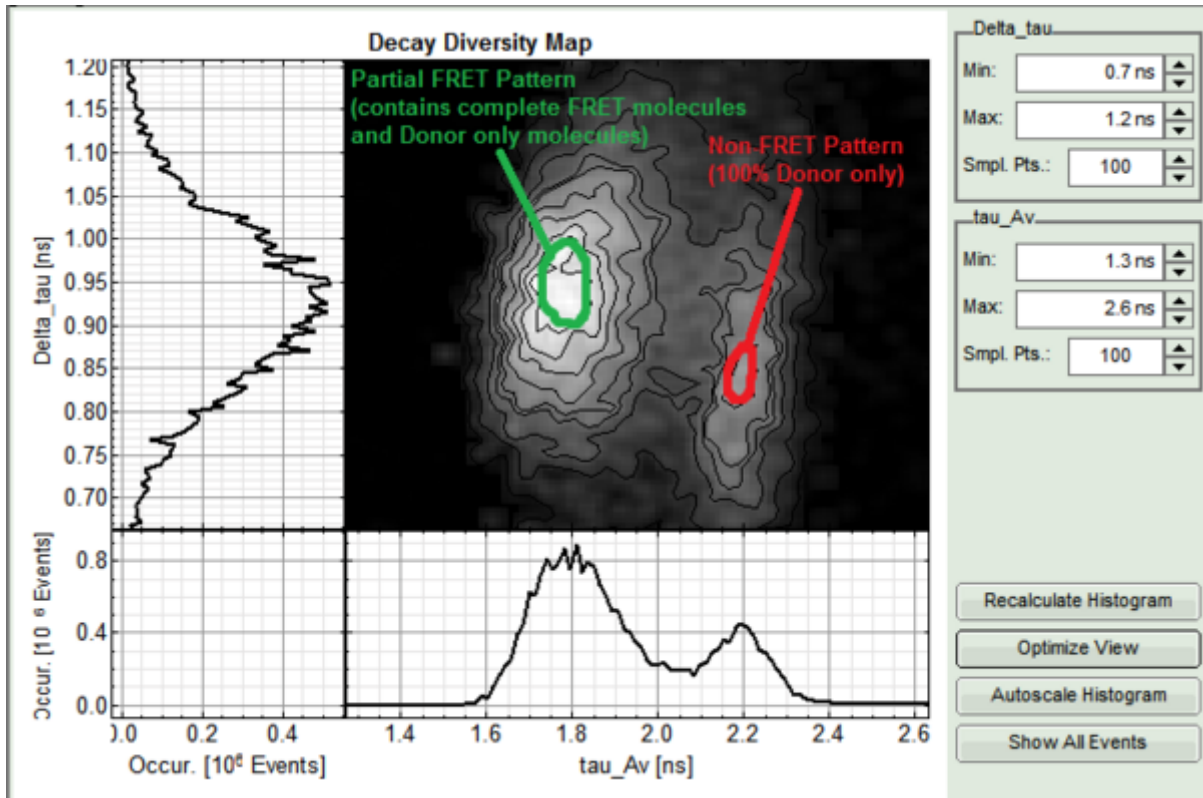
Decay Diversity Map

Partial FRET Pattern (contains complete FRET molecules and Donor only molecules)

Non-FRET Pattern (100% Donor only)

1.20
1.15
1.10
1.05
1.00
0.95
0.90
0.85
0.80
0.75
0.70

Delta_tau [ns]

0.8
0.4
0.0

Occur. [$10^6$ Events]

0.0 0.2 0.4

Occur. [$10^6$ Events]

1.4 1.6 1.8 2.0 2.2 2.4 2.6

tau_Av [ns]

Delta_tau
Min: 0.7 ns
Max: 1.2 ns
Smpl. Pts.: 100

tau_Av
Min: 1.3 ns
Max: 2.6 ns
Smpl. Pts.: 100

Recalculate Histogram
Optimize View
Autoscale Histogram
Show All Events